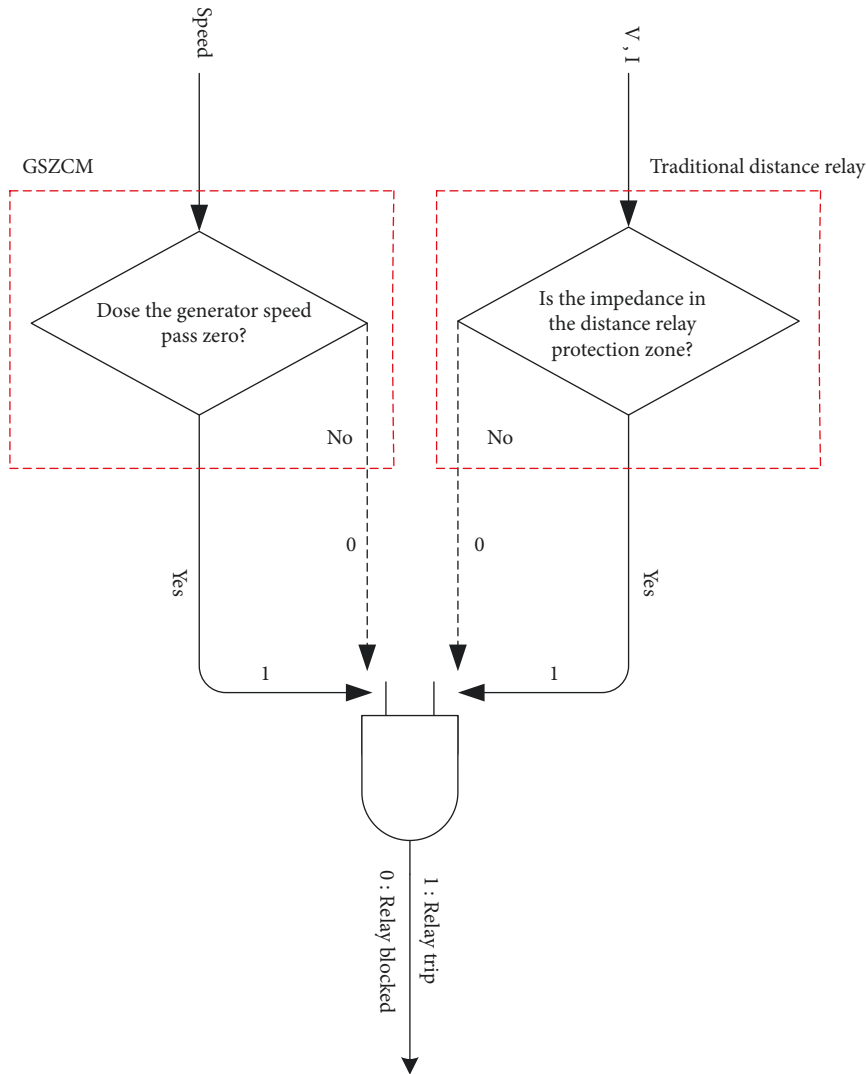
Speed

V , I

GSZCM

Traditional distance relay

Dose the generator speed pass zero?

Is the impedance in the distance relay protection zone?

No

No

0

0

Yes

Yes

1

1

0 : Relay blocked

1 : Relay trip